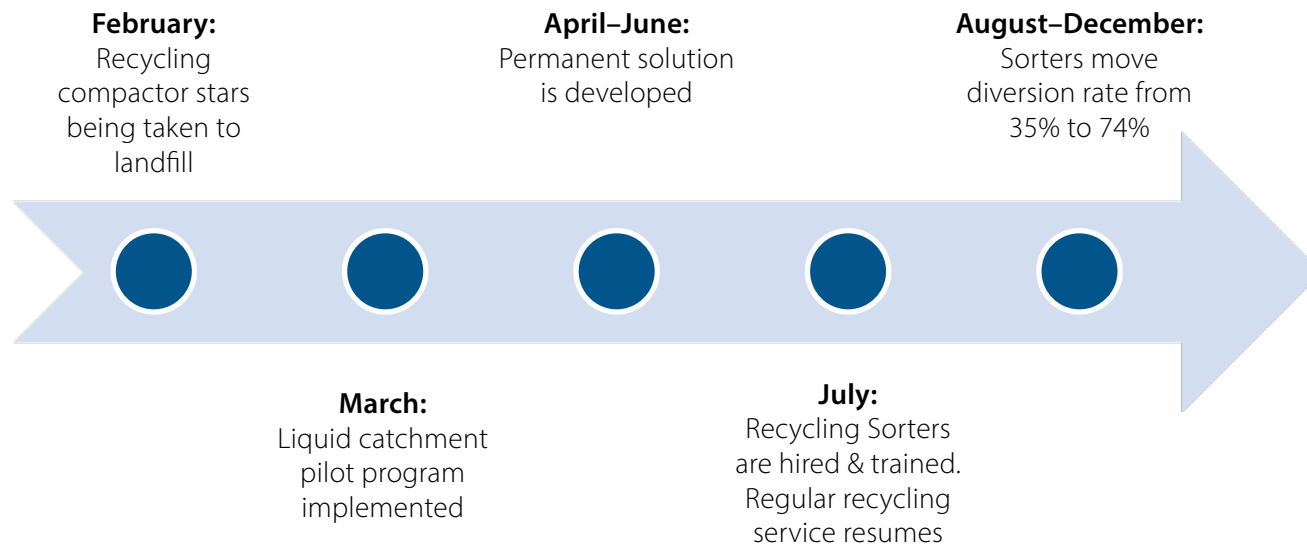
February:
Recycling compactor stars being taken to landfill

April–June:
Permanent solution is developed

August–December:
Sorters move diversion rate from 35% to 74%

March:
Liquid catchment pilot program implemented

July:
Recycling Sorters are hired & trained. Regular recycling service resumes